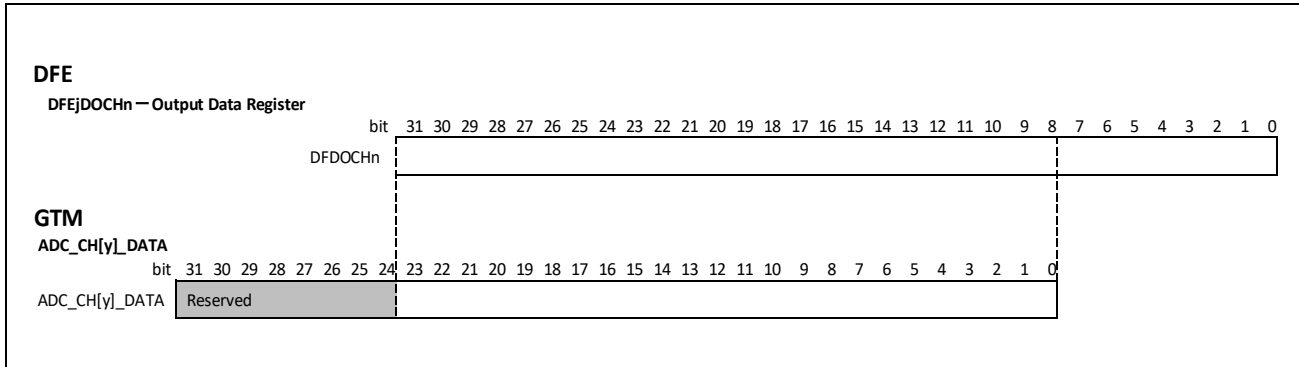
DFE

DFEjDOCHn — Output Data Register

bit 31 30 29 28 27 26 25 24 23 22 21 20 19 18 17 16 15 14 13 12 11 10 9 8 7 6 5 4 3 2 1 0

DFDOCHn

GTM

ADC_CH[y]_DATA

bit 31 30 29 28 27 26 25 24 23 22 21 20 19 18 17 16 15 14 13 12 11 10 9 8 7 6 5 4 3 2 1 0

ADC_CH[y]_DATA Reserved